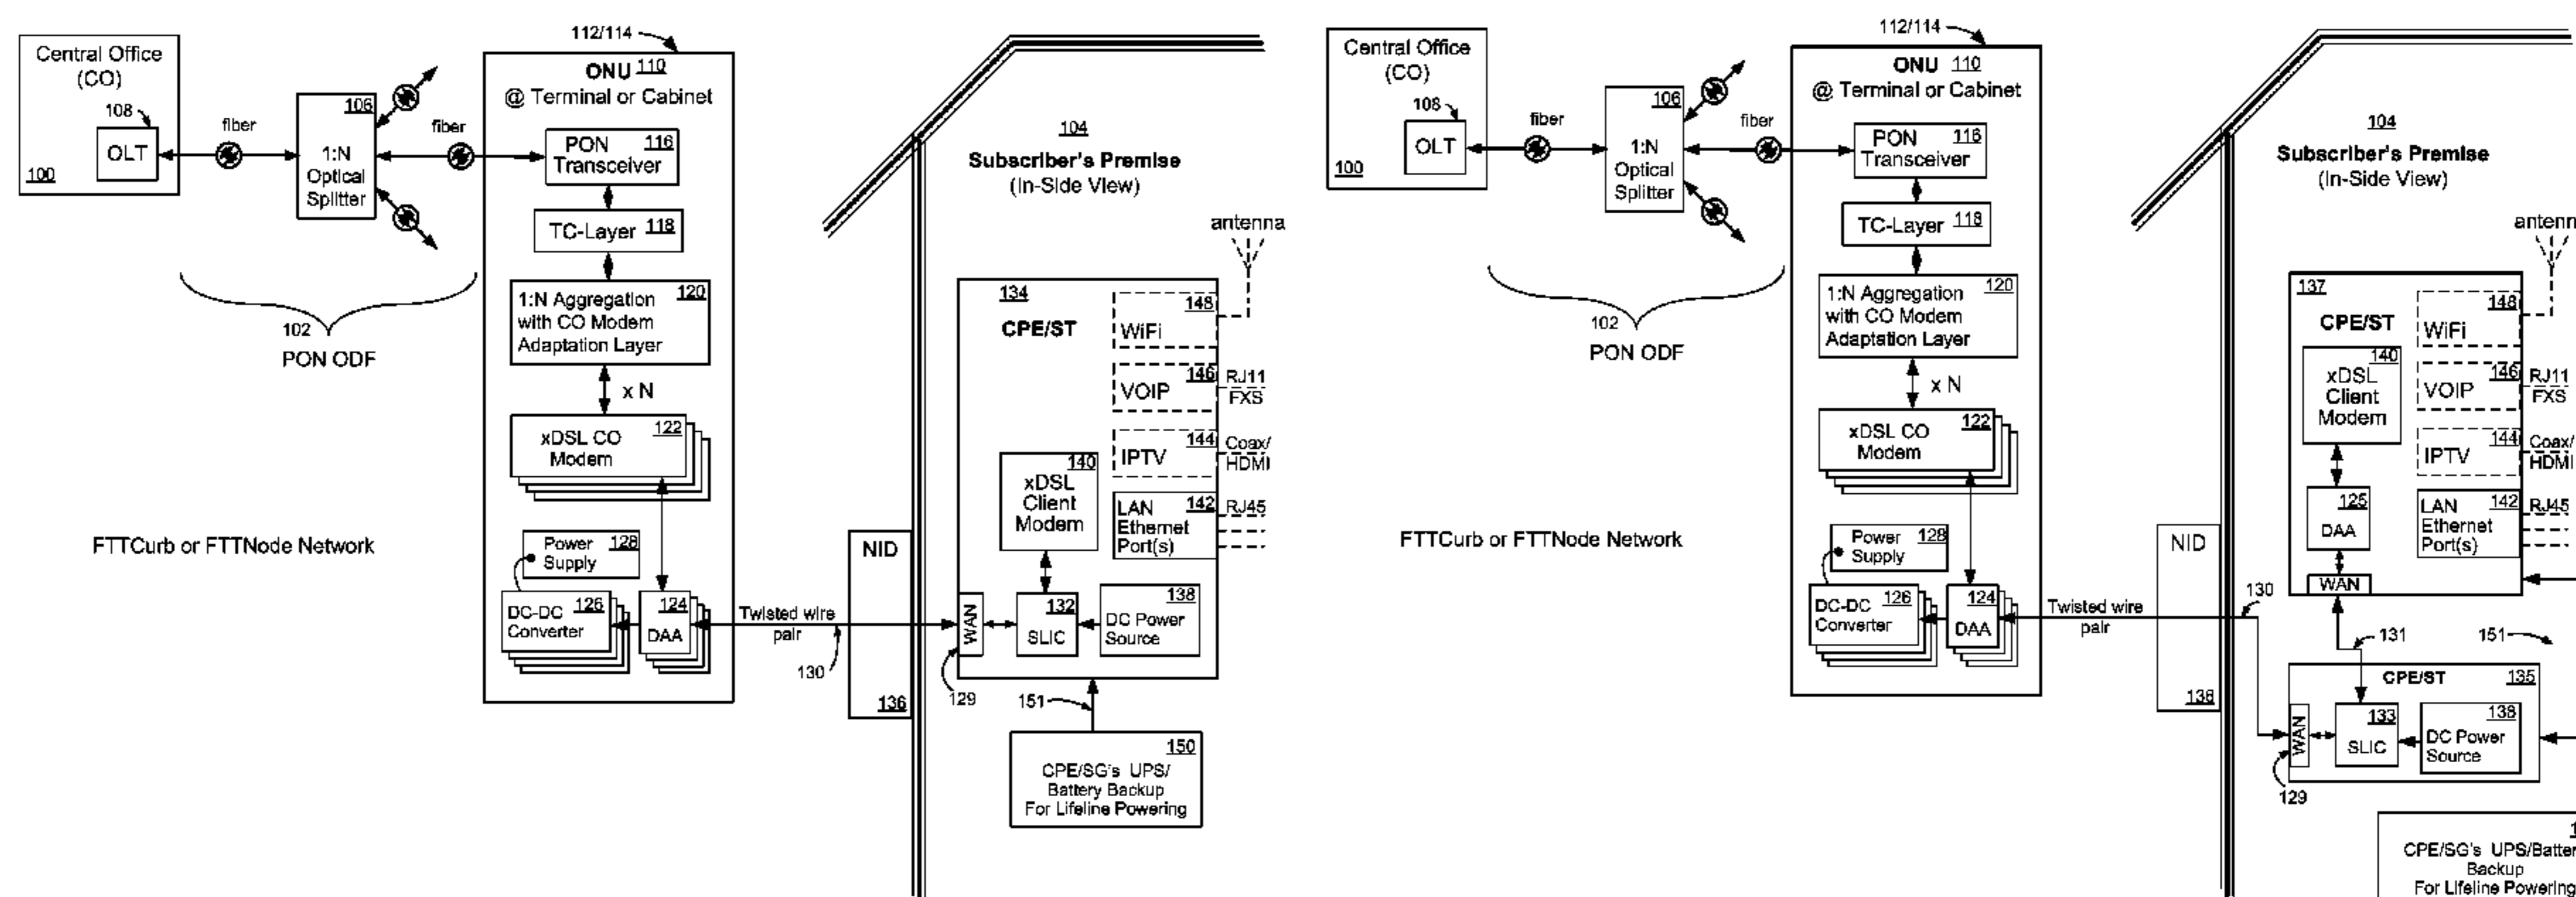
Central Office (CO)
108
OLT
100
fiber
106
1:N Optical Splitter
fiber
112/114
ONU 110
@ Terminal or Cabinet
PON Transceiver 116
TC-Layer 118
1:N Aggregation with CO Modem Adaptation Layer 120
x N
xDSL CO Modem 122
Power Supply 128
DC-DC Converter 126
DAA 124
102
PON ODF
FTTCurb or FTTNode Network
Twisted wire pair
130
NID
136
104
Subscriber's Premise (In-Side View)
antenna
134
CPE/ST
WiFi 148
VOIP 146
RJ11 FXS
IPTV 144
Coax/ HDMI
xDSL Client Modem 140
LAN Ethernet Port(s) 142
RJ45
WAN
SLIC 132
DC Power Source 138
129
151
150
CPE/SG's UPS/ Battery Backup For Lifeline Powering

Central Office (CO)
108
OLT
100
fiber
106
1:N Optical Splitter
fiber
112/114
ONU 110
@ Terminal or Cabinet
PON Transceiver 116
TC-Layer 118
1:N Aggregation with CO Modem Adaptation Layer 120
x N
xDSL CO Modem 122
Power Supply 128
DC-DC Converter 126
DAA 124
102
PON ODF
FTTCurb or FTTNode Network
Twisted wire pair
130
NID
136
104
Subscriber's Premise (In-Side View)
antenn
137
CPE/ST
WiFi 148
xDSL Client Modem 140
VOIP 146
RJ11 FXS
IPTV 144
Coax/ HDMI
DAA 125
LAN Ethernet Port(s) 142
RJ45
WAN
131
151
CPE/ST 135
WAN
SLIC 133
DC Power Source 138
129
CPE/SG's UPS/Batter Backup For Lifeline Powering